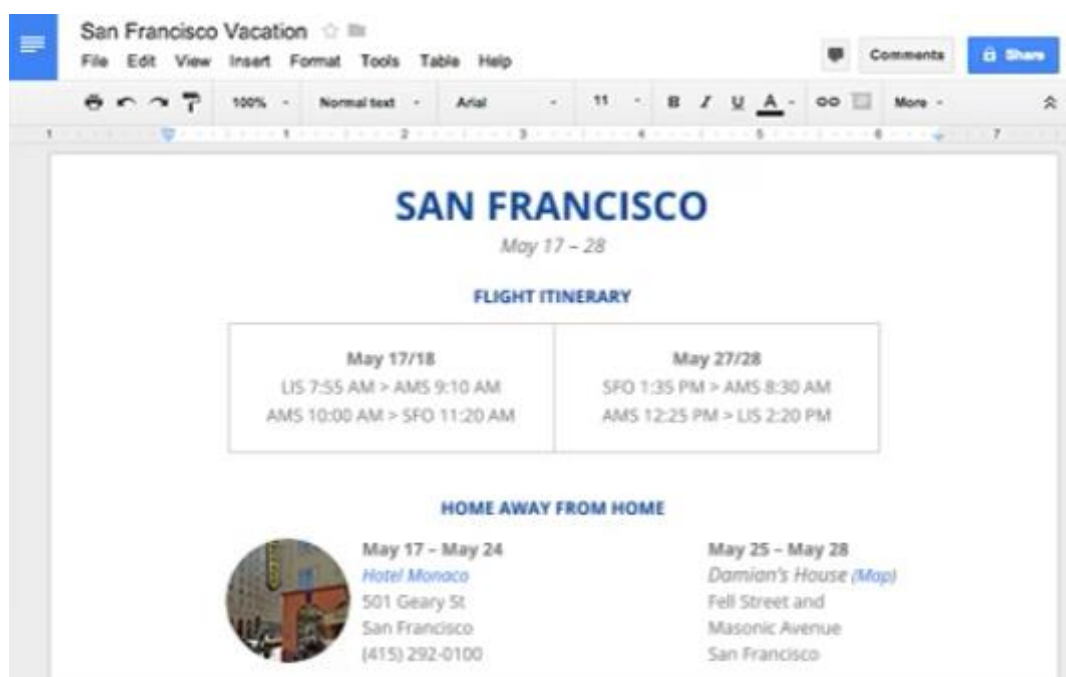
San Francisco Vacation

File Edit View Insert Format Tools Table Help

Comments

Share

100% Normal text Arial 11 B I U A More

1 2 3 4 5 6 7

SAN FRANCISCO

May 17 – 28

FLIGHT ITINERARY

| May 17/18 | May 27/28 |
|---|---|
| LIS 7:55 AM > AMS 9:10 AM | SFO 1:35 PM > AMS 8:30 AM |
| AMS 10:00 AM > SFO 11:20 AM | AMS 12:25 PM > LIS 2:20 PM |

HOME AWAY FROM HOME

May 17 – May 24
Hotel Monaco
501 Geary St
San Francisco
(415) 292-0100

May 25 – May 28
Damian's House (Map)
Fell Street and
Masonic Avenue
San Francisco